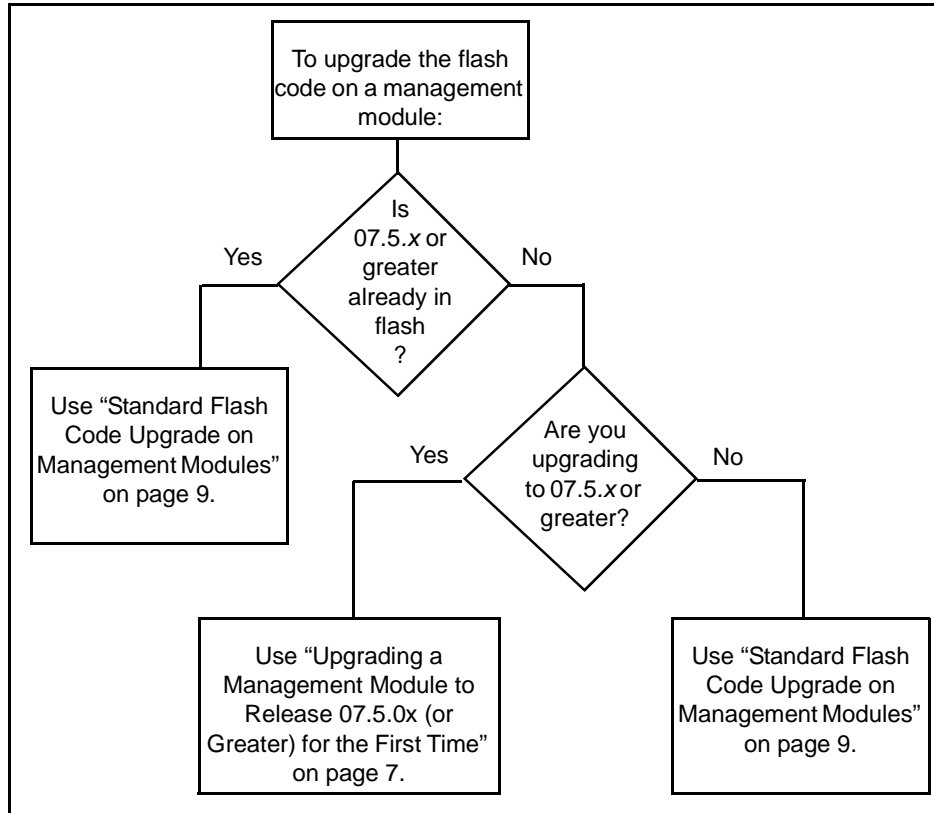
To upgrade the flash code on a management module:

Is 07.5.*x* or greater already in flash ?

Yes

No

Use “Standard Flash Code Upgrade on Management Modules” on page 9.

Are you upgrading to 07.5.*x* or greater?

Yes

No

Use “Upgrading a Management Module to Release 07.5.0x (or Greater) for the First Time” on page 7.

Use “Standard Flash Code Upgrade on Management Modules” on page 9.